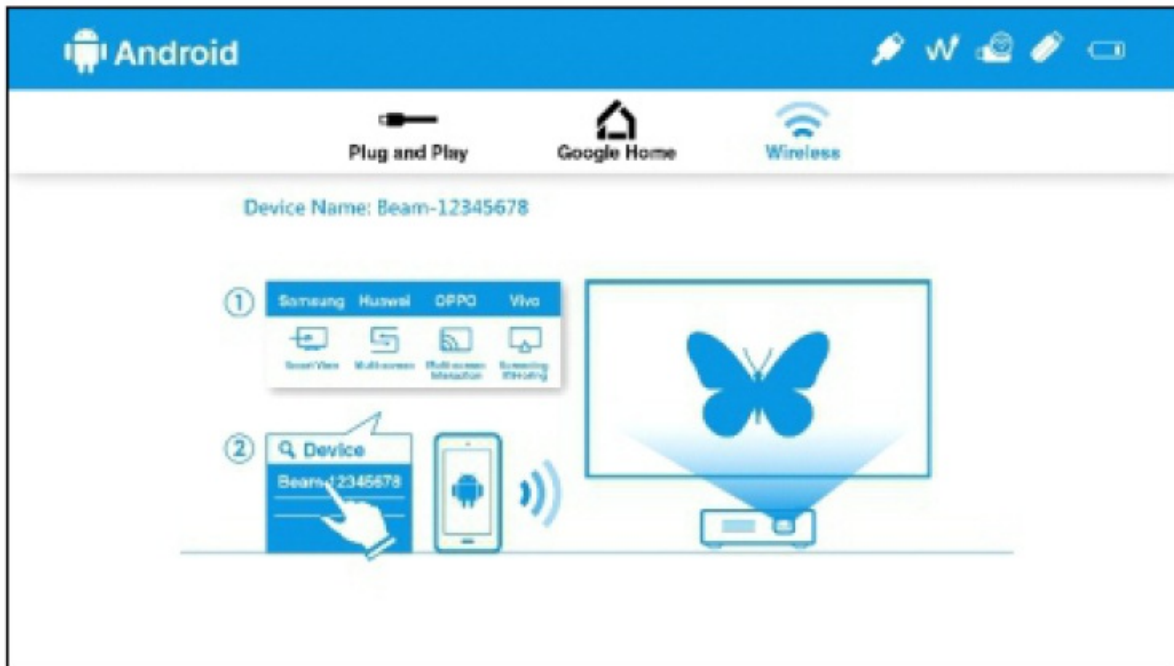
Android

Plug and Play

Google Home

Wireless

Device Name: Beam-12345678

①

| Samsung | Huawei | OPPO | Vivo |
|---|---|---|---|
| Smart View | Multi-screen | Multi-screen Interaction | Screening Mirroring |

②

Device

Beam-12345678